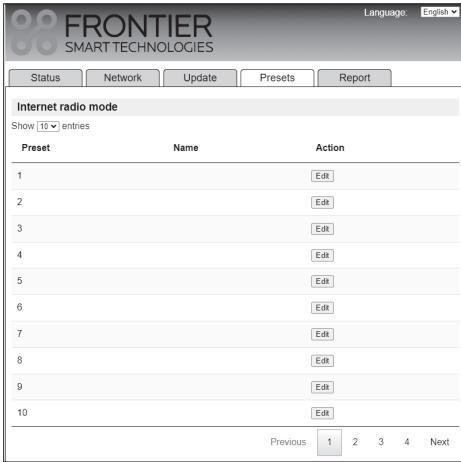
FRONTIER
SMART TECHNOLOGIES

Language: English

Status | Network | Update | Presets | Report

Internet radio mode

Show 10 entries

| Preset | Name | Action |
|---|---|---|
| 1 | | Edit |
| 2 | | Edit |
| 3 | | Edit |
| 4 | | Edit |
| 5 | | Edit |
| 6 | | Edit |
| 7 | | Edit |
| 8 | | Edit |
| 9 | | Edit |
| 10 | | Edit |

Previous 1 2 3 4 Next